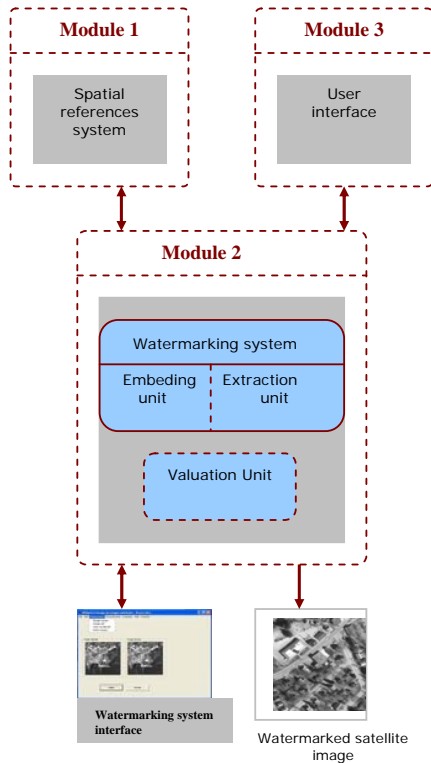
Module 1

Spatial references system

Module 3

User interface

Module 2

Watermarking system

Embeding unit

Extraction unit

Valuation Unit

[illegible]

Watermarking system interface

Watermarked satellite image